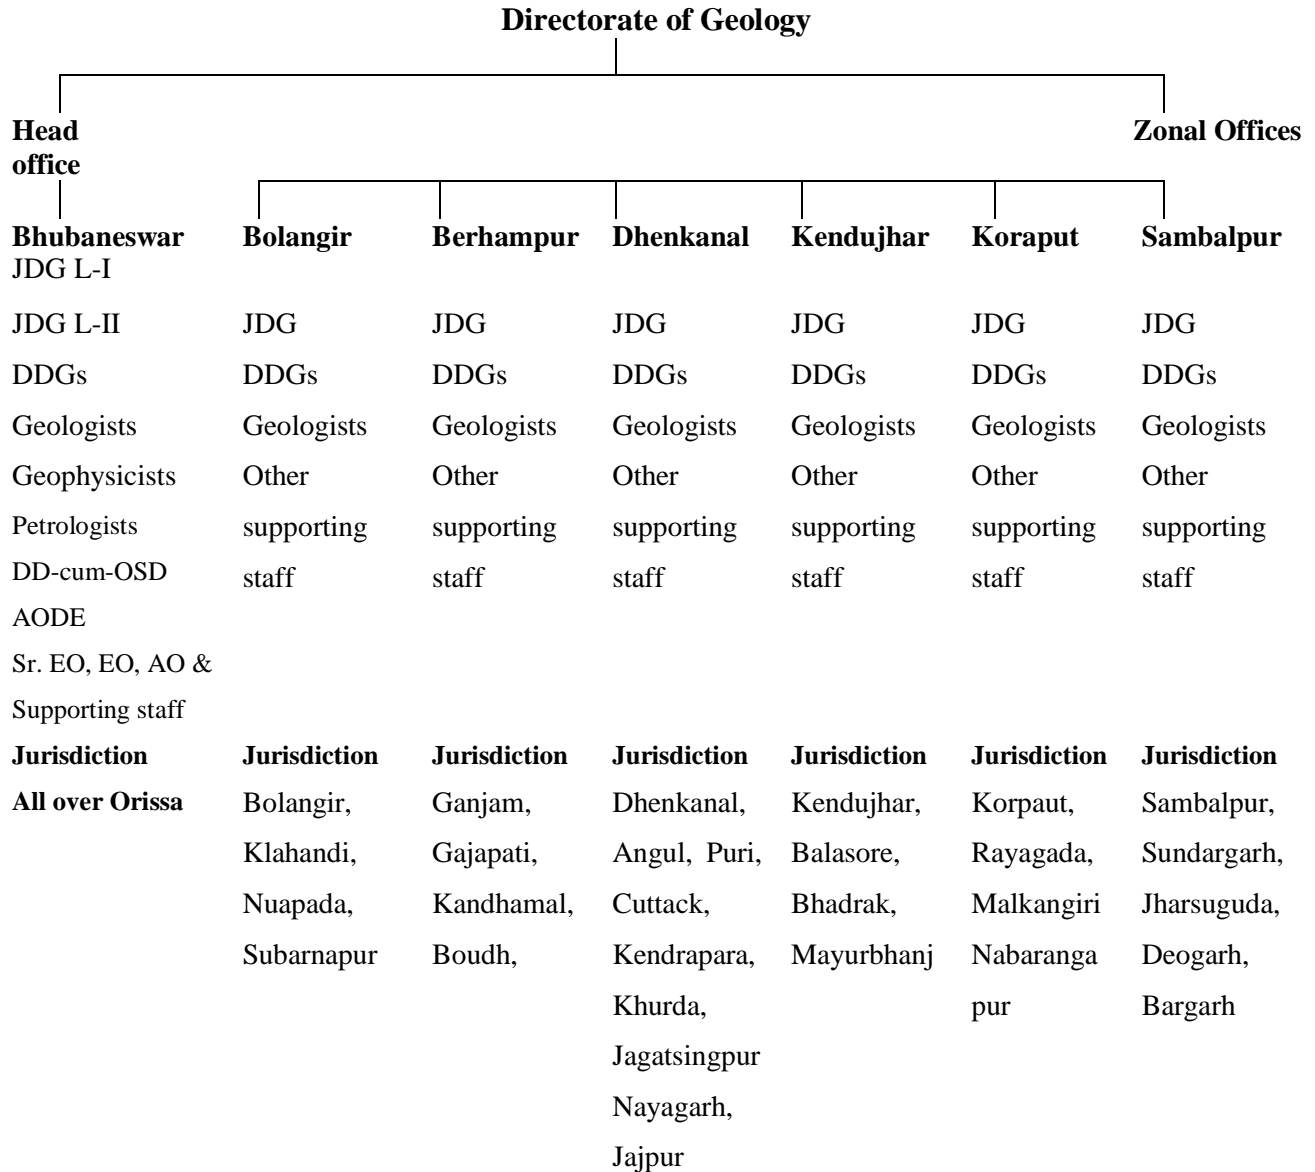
Directorate of Geology

Head office

Zonal Offices

Bhubaneswar
JDG L-I
JDG L-II
DDGs
Geologists
Geophysicists
Petrologists
DD-cum-OSD
AODE
Sr. EO, EO, AO & Supporting staff
Jurisdiction
All over Orissa

Bolangir
JDG
DDGs
Geologists
Other supporting staff
Jurisdiction
Bolangir, Klahandi, Nuapada, Subarnapur

Berhampur
JDG
DDGs
Geologists
Other supporting staff
Jurisdiction
Ganjam, Gajapati, Kandhamal, Boudh,

Dhenkanal
JDG
DDGs
Geologists
Other supporting staff
Jurisdiction
Dhenkanal, Angul, Puri, Cuttack, Kendrapara, Khurda, Jagatsingpur Nayagarh, Jajpur

Kendujhar
JDG
DDGs
Geologists
Other supporting staff
Jurisdiction
Kendujhar, Balasore, Bhadrak, Mayurbhanj

Koraput
JDG
DDGs
Geologists
Other supporting staff
Jurisdiction
Korpaut, Rayagada, Malkangiri Nabaranga pur

Sambalpur
JDG
DDGs
Geologists
Other supporting staff
Jurisdiction
Sambalpur, Sundargarh, Jharsuguda, Deogarh, Bargarh